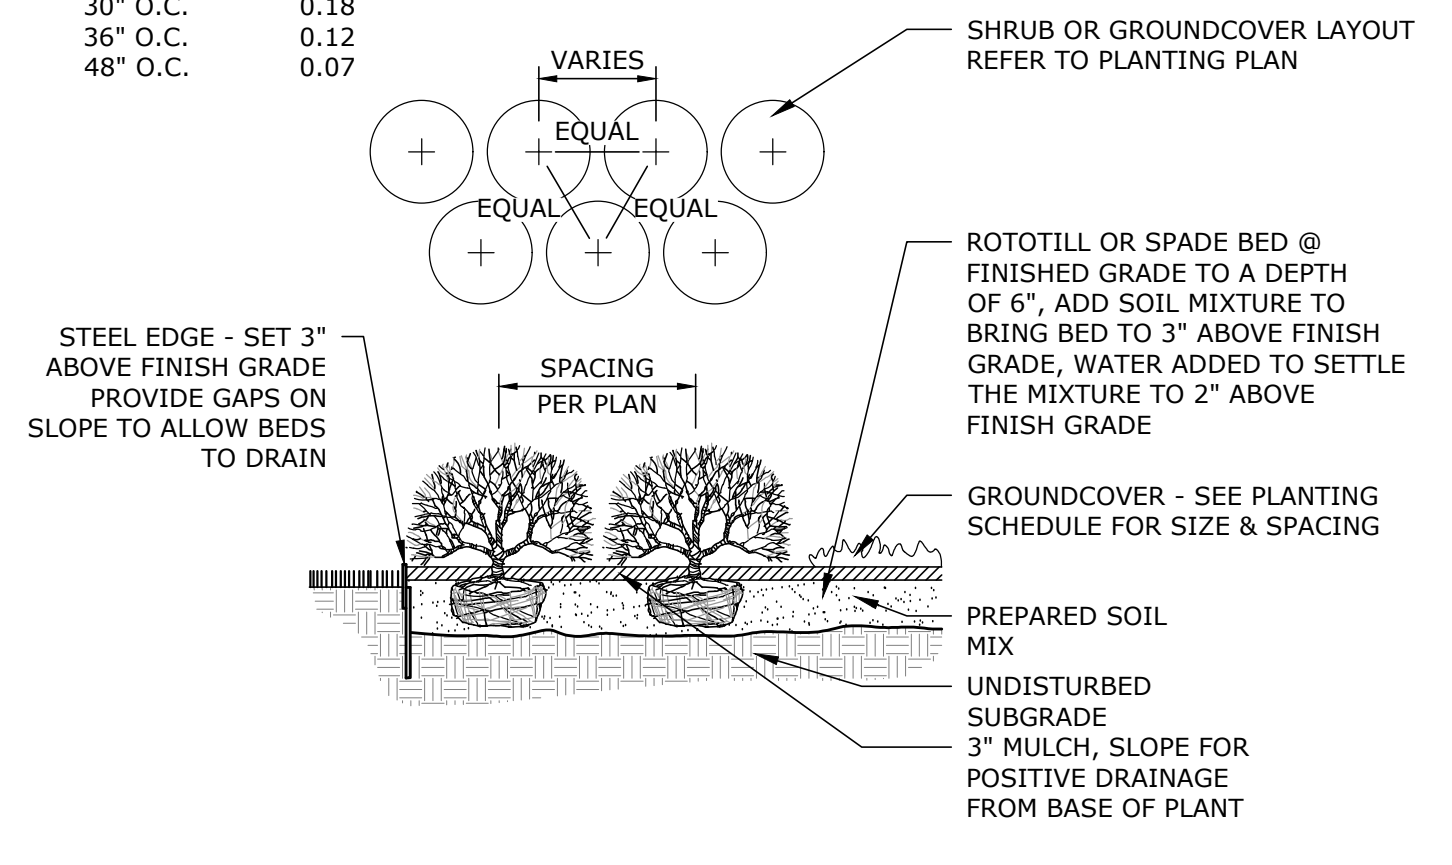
| 30" O.C. | 0.18 |
|---|---|
| 36" O.C. | 0.12 |
| 48" O.C. | 0.07 |

VARIES

EQUAL

EQUAL

EQUAL

SHRUB OR GROUNDCOVER LAYOUT REFER TO PLANTING PLAN

ROTOTILL OR SPADE BED @ FINISHED GRADE TO A DEPTH OF 6", ADD SOIL MIXTURE TO BRING BED TO 3" ABOVE FINISH GRADE, WATER ADDED TO SETTLE THE MIXTURE TO 2" ABOVE FINISH GRADE

STEEL EDGE - SET 3" ABOVE FINISH GRADE PROVIDE GAPS ON SLOPE TO ALLOW BEDS TO DRAIN

SPACING PER PLAN

GROUNDCOVER - SEE PLANTING SCHEDULE FOR SIZE & SPACING

PREPARED SOIL MIX

UNDISTURBED SUBGRADE

3" MULCH, SLOPE FOR POSITIVE DRAINAGE FROM BASE OF PLANT